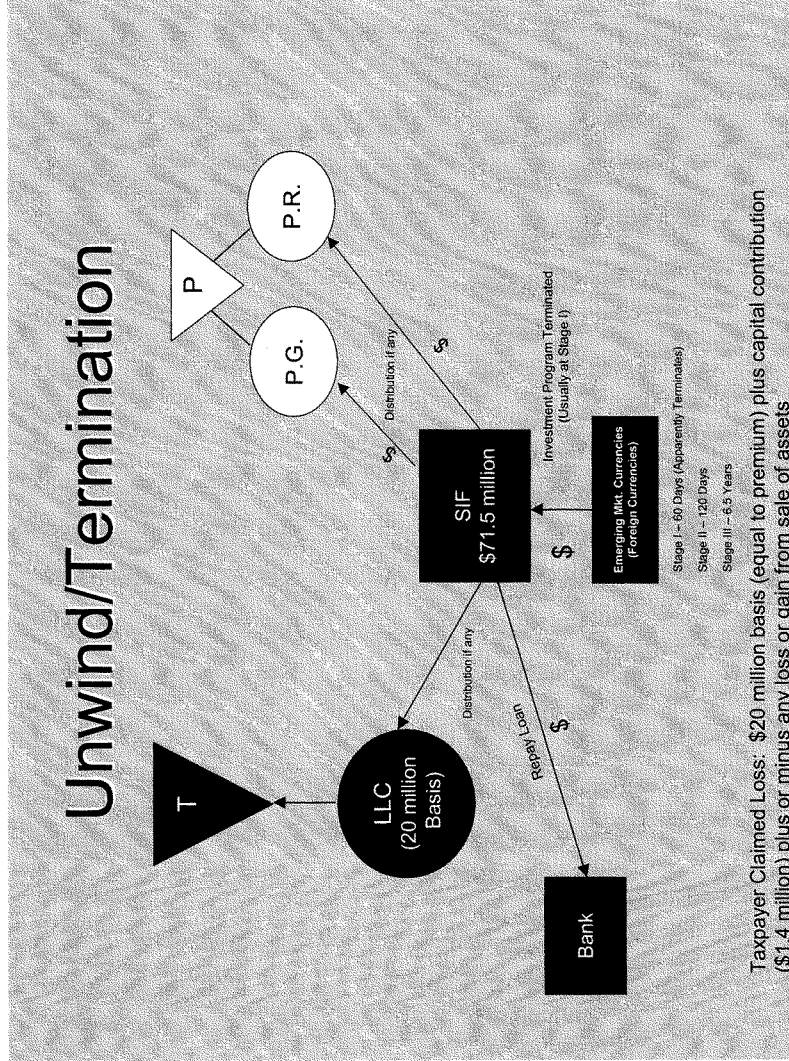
Unwind/Termination

T

LLC (20 million Basis)

Bank

Repay Loan

$

Distribution if any

SIF $71.5 million

$

Distribution if any

$

P

P.G.

P.R.

Investment Program Terminated (Usually at Stage I)

$

Emerging Mkt. Currencies (Foreign Currencies)

Stage I – 60 Days (Apparently Terminates)

Stage II – 120 Days

Stage III – 6.5 Years

Taxpayer Claimed Loss: $20 million basis (equal to premium) plus capital contribution ($1.4 million) plus or minus any loss or gain from sale of assets